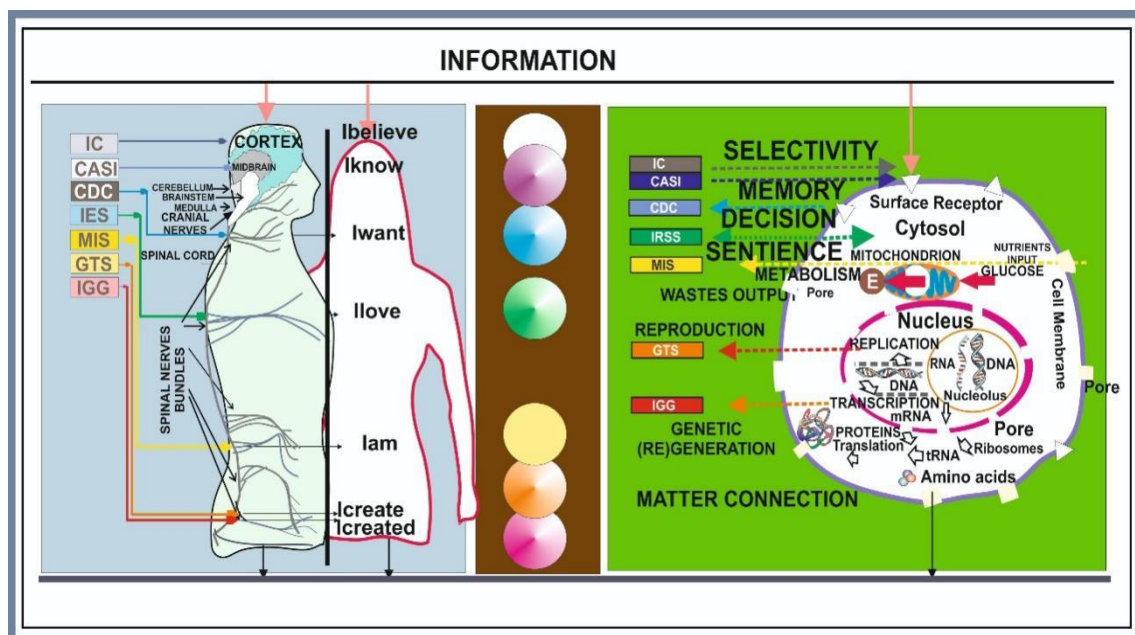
INFORMATION

IC
CASI
CDC
IES
MIS
GTS
IGG

CORTEX
MIDBRAIN
CEREBELLUM
BRAINSTEM
MEDULLA
CRANIAL NERVES
SPINAL CORD
SPINAL NERVES BUNDLES

Ibelieve
Iknow
Iwant
Ilove
Iam
Icreate
Icreated

IC
CASI
CDC
IRSS
MIS

SELECTIVITY
MEMORY
DECISION
SENTIENCE

Surface Receptor
Cytosol
MITOCHONDRION
NUTRIENTS INPUT
GLUCOSE
METABOLISM
E
WASTES OUTPUT
Pore
Cell Membrane
Nucleus
REPRODUCTION
GTS
REPLICATION
RNA
DNA
DNA
TRANSCRIPTION
Nucleolus
mRNA
IGG
GENETIC (RE)GENERATION
PROTEINS
Translation
tRNA
Pore
Ribosomes
Amino acids
Pore
MATTER CONNECTION